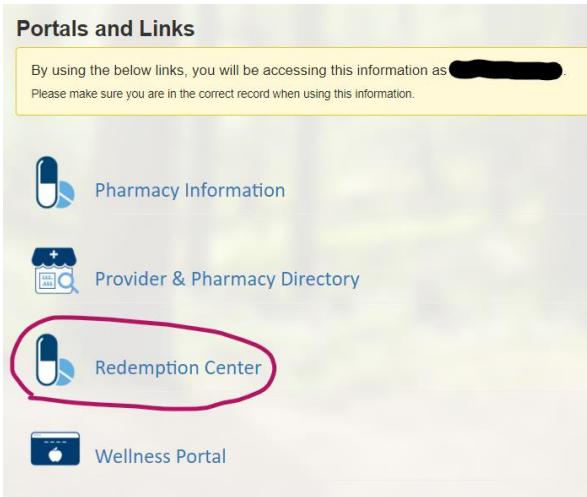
Portals and Links

By using the below links, you will be accessing this information as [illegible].
Please make sure you are in the correct record when using this information.

Pharmacy Information

Provider & Pharmacy Directory

Redemption Center

Wellness Portal